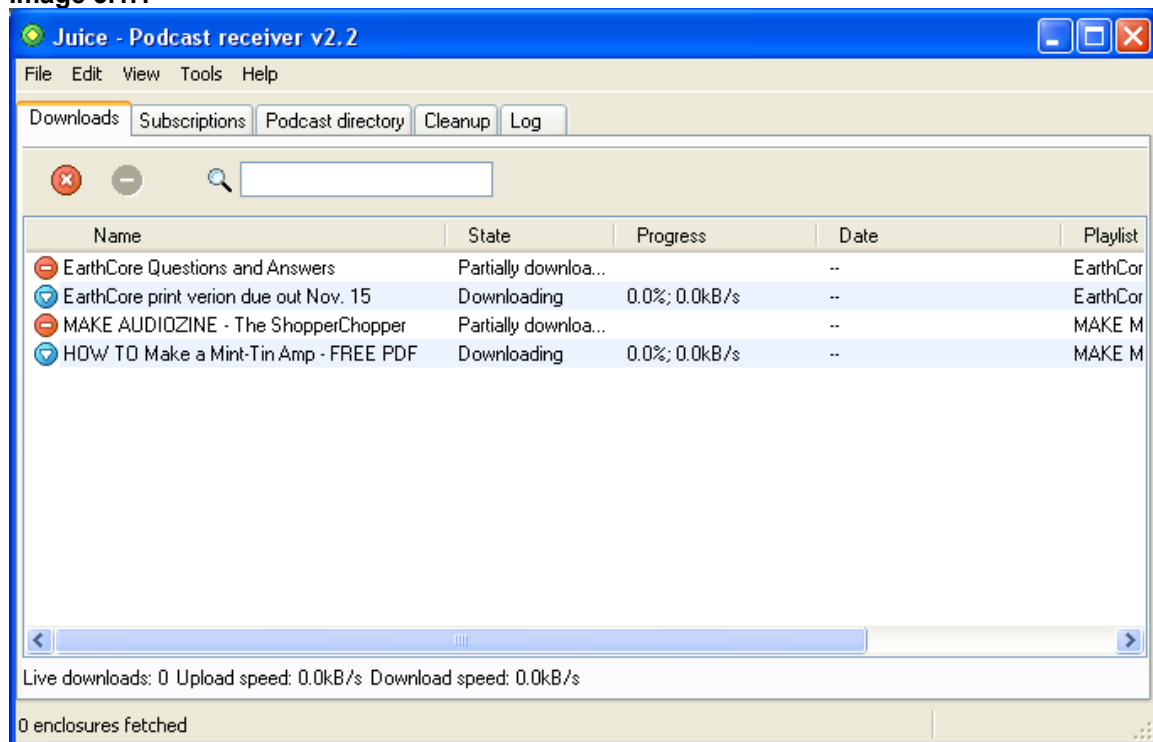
Image 3.17

Juice - Podcast receiver v2.2

File Edit View Tools Help

Downloads Subscriptions Podcast directory Cleanup Log

| Name | State | Progress | Date | Playlist |
|---|---|---|---|---|
| EarthCore Questions and Answers | Partially downloa... | | -- | EarthCor |
| EarthCore print verion due out Nov. 15 | Downloading | 0.0%; 0.0kB/s | -- | EarthCor |
| MAKE AUDIOZINE - The ShopperChopper | Partially downloa... | | -- | MAKE M |
| HOW TO Make a Mint-Tin Amp - FREE PDF | Downloading | 0.0%; 0.0kB/s | -- | MAKE M |

Live downloads: 0 Upload speed: 0.0kB/s Download speed: 0.0kB/s

0 enclosures fetched